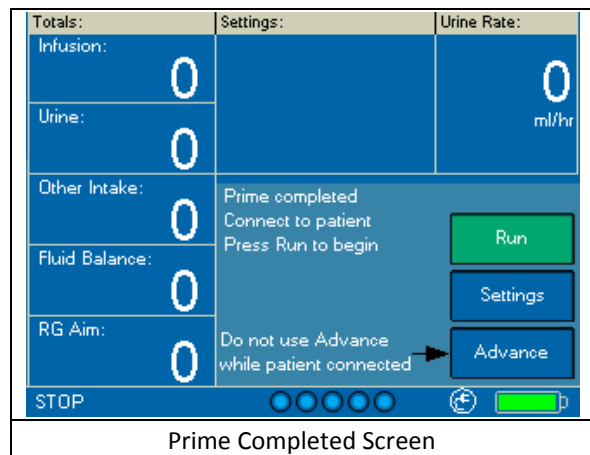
Totals:

Infusion:
0

Urine:
0

Other Intake:
0

Fluid Balance:
0

RG Aim:
0

Settings:

Urine Rate:
0
ml/hr

Prime completed
Connect to patient
Press Run to begin

Run

Settings

Do not use Advance while patient connected

Advance

STOP

Prime Completed Screen